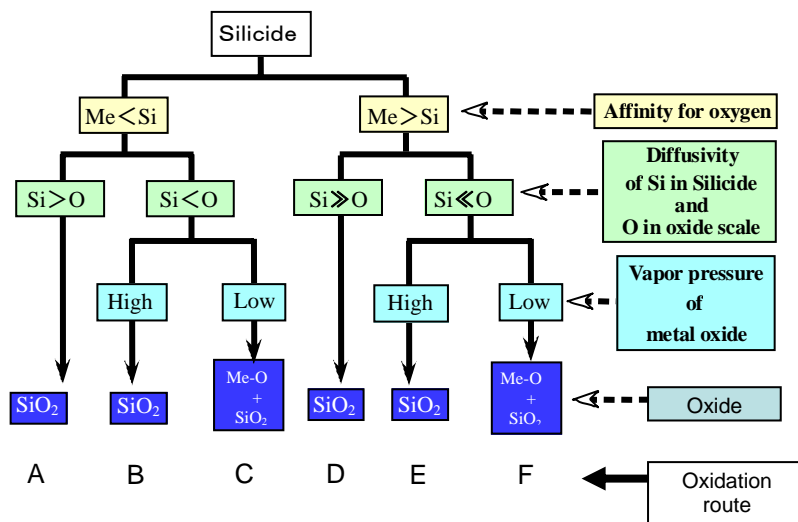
Silicide

Me＜Si

Me＞Si

Affinity for oxygen

Si＞O

Si＜O

Si≫O

Si≪O

Diffusivity of Si in Silicide and O in oxide scale

High

Low

High

Low

Vapor pressure of metal oxide

$SiO_2$

$SiO_2$

Me-O + $SiO_2$

$SiO_2$

$SiO_2$

Me-O + $SiO_2$

Oxide

A

B

C

D

E

F

Oxidation route